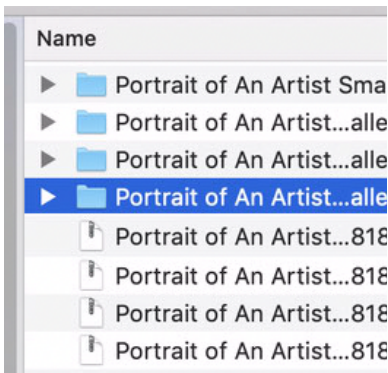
Name

Portrait of An Artist Sma

Portrait of An Artist...alle

Portrait of An Artist...alle

Portrait of An Artist...alle

Portrait of An Artist...818

Portrait of An Artist...818

Portrait of An Artist...818

Portrait of An Artist...818